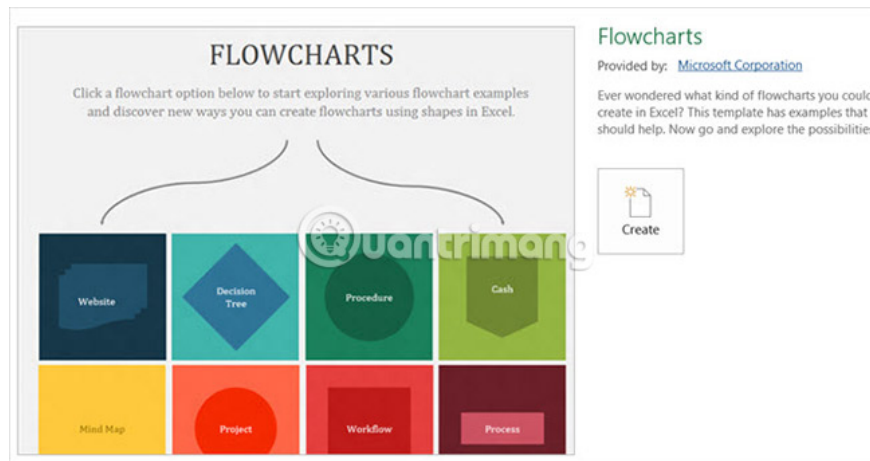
FLOWCHARTS

Click a flowchart option below to start exploring various flowchart examples and discover new ways you can create flowcharts using shapes in Excel.

Website

Decision Tree

Procedure

Cash

Mind Map

Project

Workflow

Process

Flowcharts

Provided by: Microsoft Corporation

Ever wondered what kind of flowcharts you could create in Excel? This template has examples that should help. Now go and explore the possibilities

Create

quantrimang